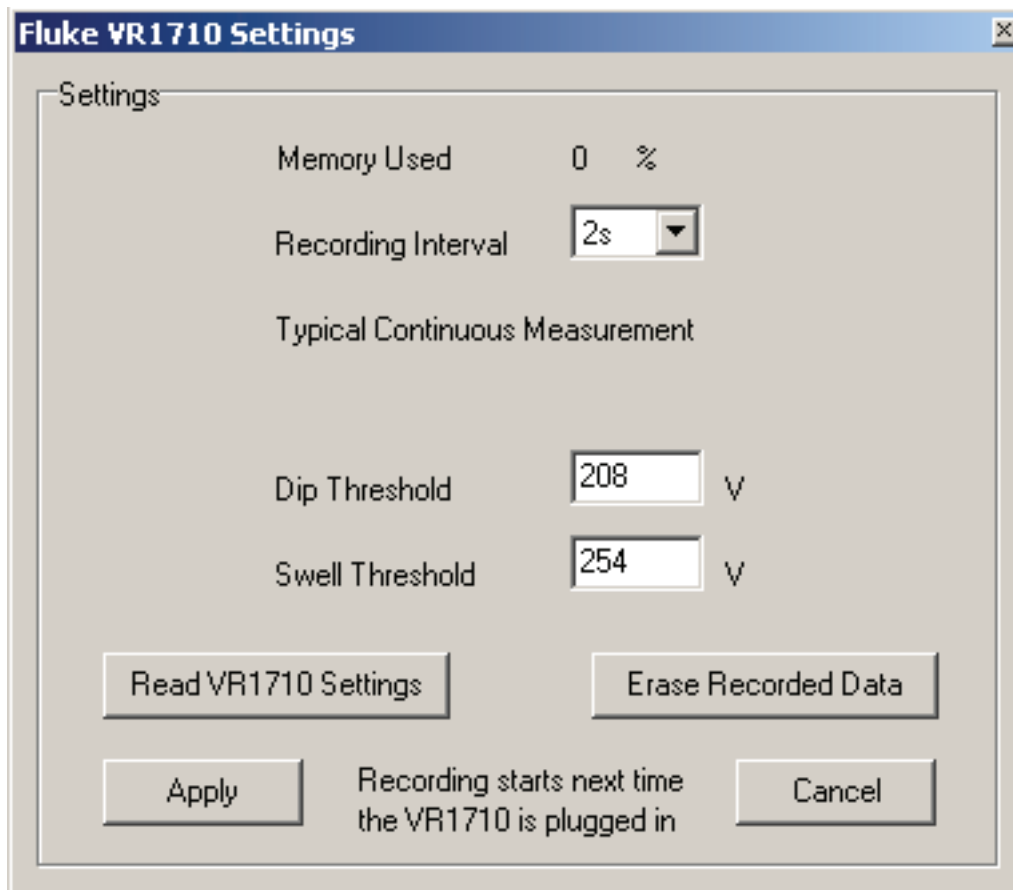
Fluke VR1710 Settings

Settings

Memory Used 0 %

Recording Interval 2s

Typical Continuous Measurement

Dip Threshold 208 V

Swell Threshold 254 V

Read VR1710 Settings

Erase Recorded Data

Apply

Recording starts next time the VR1710 is plugged in

Cancel